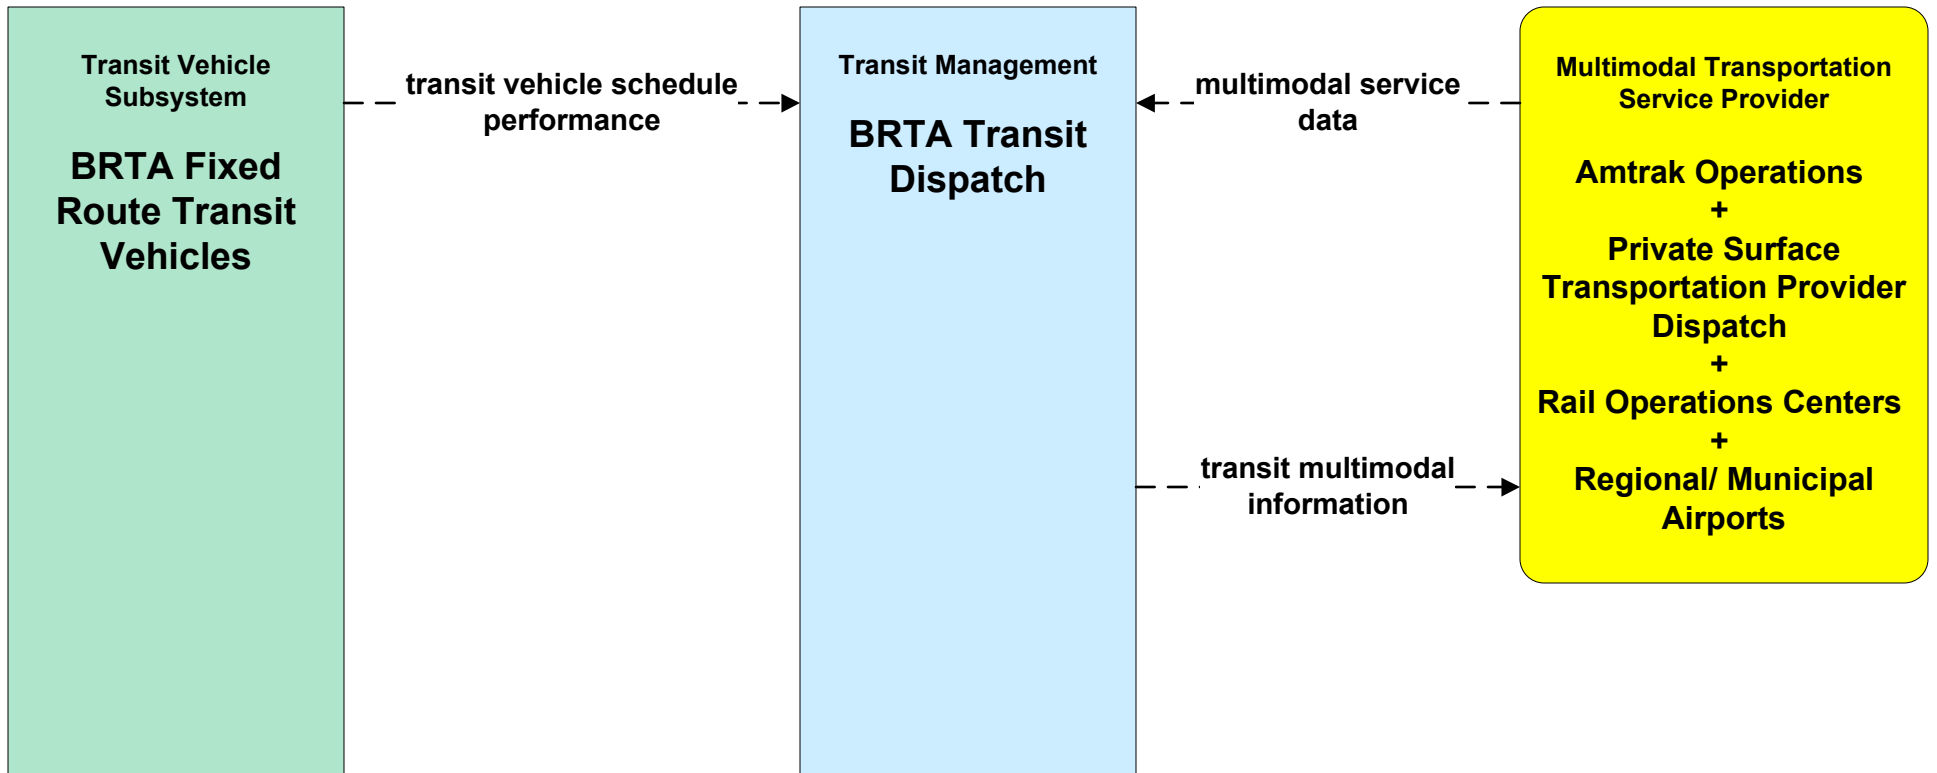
Transit Vehicle Subsystem

BRTA Fixed Route Transit Vehicles

transit vehicle schedule performance

Transit Management

BRTA Transit Dispatch

multimodal service data

Multimodal Transportation Service Provider

Amtrak Operations
+
Private Surface Transportation Provider Dispatch
+
Rail Operations Centers
+
Regional/ Municipal Airports

transit multimodal information